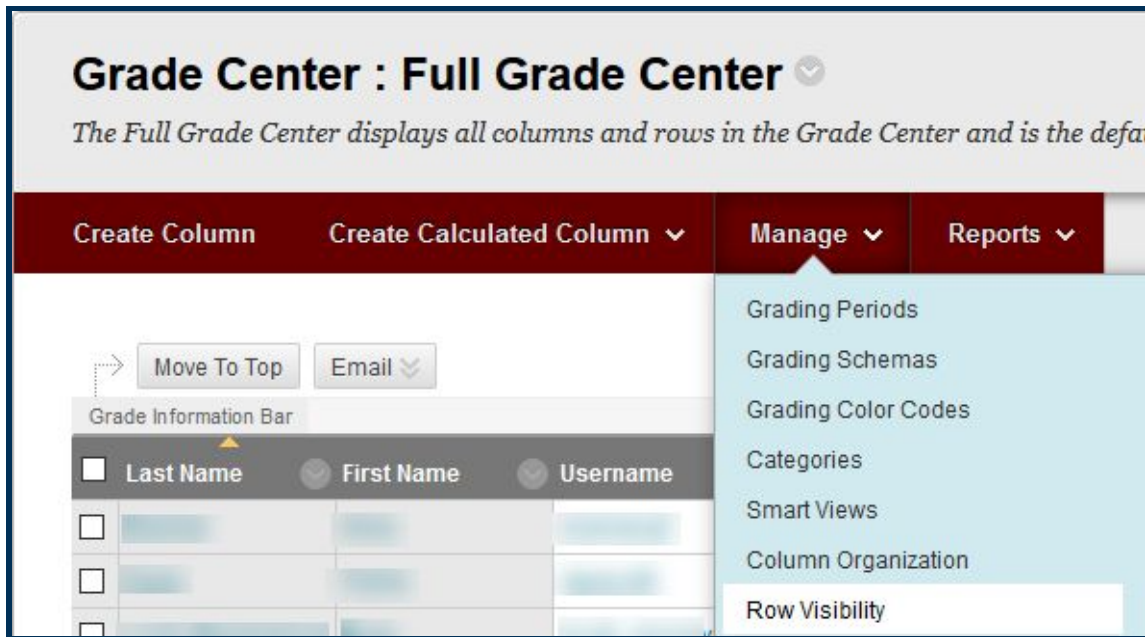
Grade Center : Full Grade Center

*The Full Grade Center displays all columns and rows in the Grade Center and is the defa*

Create Column Create Calculated Column Manage Reports

Grading Periods
Grading Schemas
Grading Color Codes
Categories
Smart Views
Column Organization
Row Visibility

Move To Top Email

Grade Information Bar

| Last Name | First Name | Username |
|---|---|---|
| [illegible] | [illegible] | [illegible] |
| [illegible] | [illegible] | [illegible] |
| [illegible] | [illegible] | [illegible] |